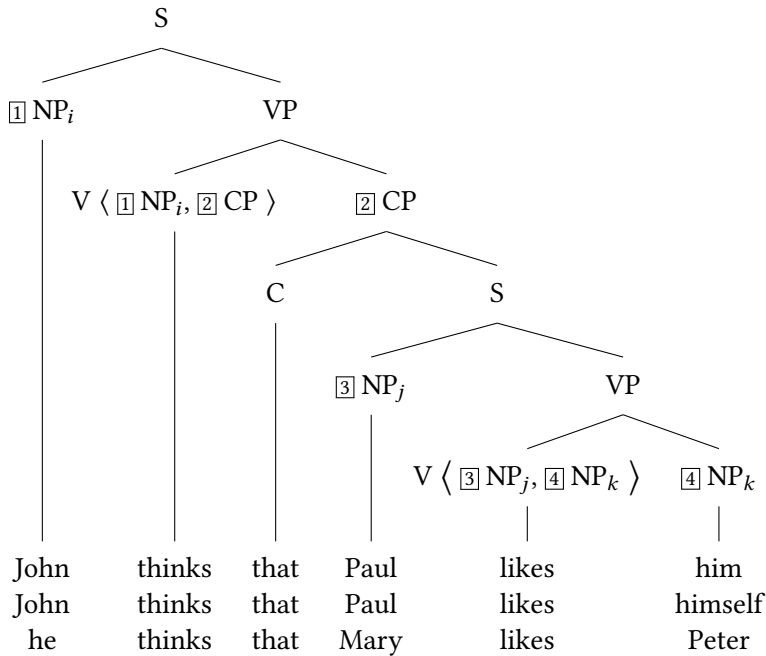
S

$\boxed{1}$ NP$_i$

VP

V $\langle$ $\boxed{1}$ NP$_i$, $\boxed{2}$ CP $\rangle$

$\boxed{2}$ CP

C

S

$\boxed{3}$ NP$_j$

VP

V $\langle$ $\boxed{3}$ NP$_j$, $\boxed{4}$ NP$_k$ $\rangle$

$\boxed{4}$ NP$_k$

John thinks that Paul likes him
John thinks that Paul likes himself
he thinks that Mary likes Peter